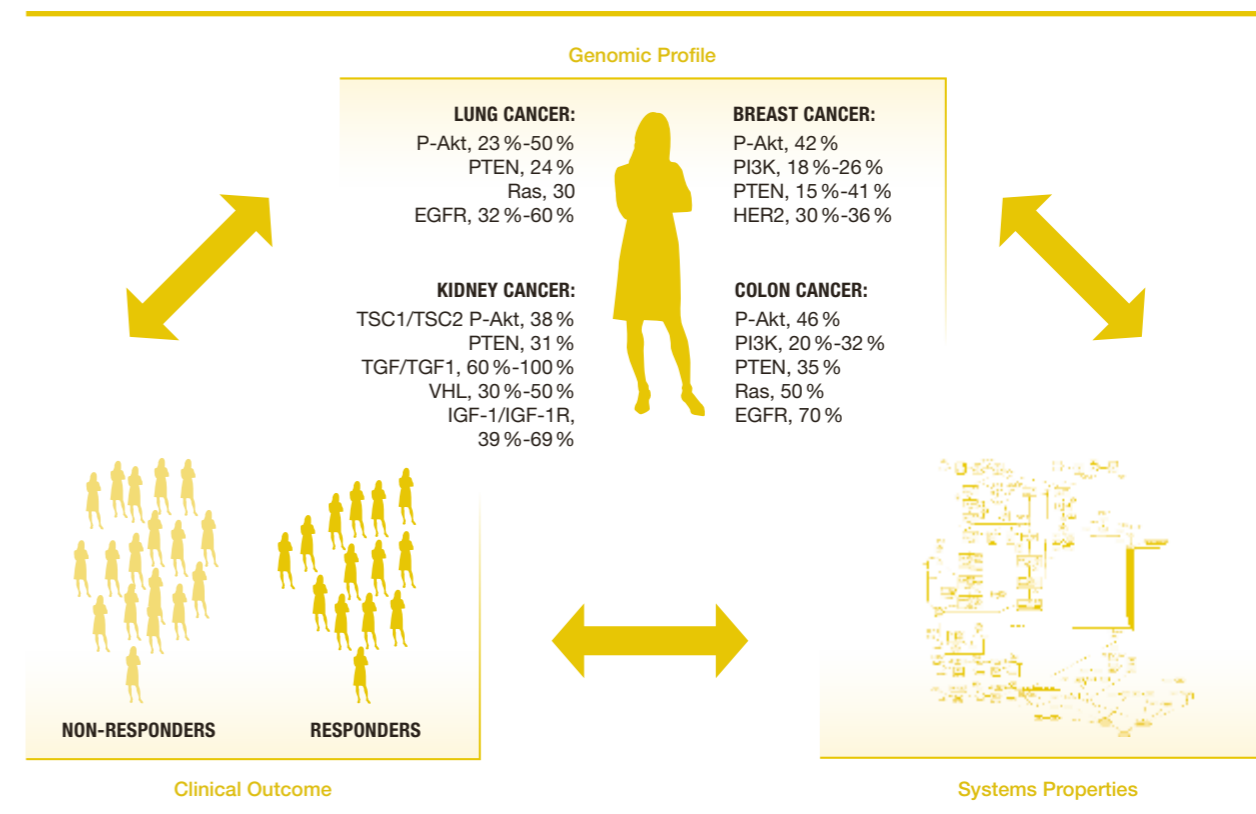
Genomic Profile

LUNG CANCER:
P-Akt, 23 %-50 %
PTEN, 24 %
Ras, 30
EGFR, 32 %-60 %

BREAST CANCER:
P-Akt, 42 %
PI3K, 18 %-26 %
PTEN, 15 %-41 %
HER2, 30 %-36 %

KIDNEY CANCER:
TSC1/TSC2 P-Akt, 38 %
PTEN, 31 %
TGF/TGF1, 60 %-100 %
VHL, 30 %-50 %
IGF-1/IGF-1R, 39 %-69 %

COLON CANCER:
P-Akt, 46 %
PI3K, 20 %-32 %
PTEN, 35 %
Ras, 50 %
EGFR, 70 %

NON-RESPONDERS

RESPONDERS

Clinical Outcome

Systems Properties